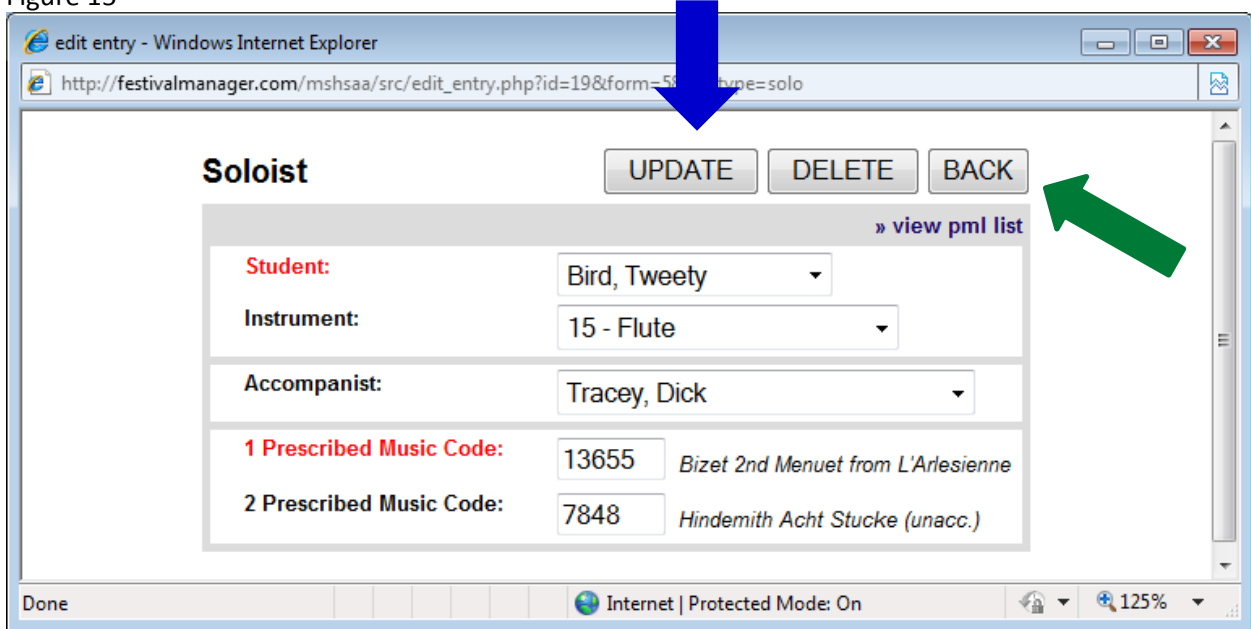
Figure 15

edit entry - Windows Internet Explorer

http://festivalmanager.com/mshsaa/src/edit_entry.php?id=19&form=58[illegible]type=solo

Soloist

UPDATE DELETE BACK

» view pml list

Student: Bird, Tweety

Instrument: 15 - Flute

Accompanist: Tracey, Dick

1 Prescribed Music Code: 13655 Bizet 2nd Menuet from L'Arlesienne

2 Prescribed Music Code: 7848 Hindemith Acht Stucke (unacc.)

Done

Internet | Protected Mode: On

125%